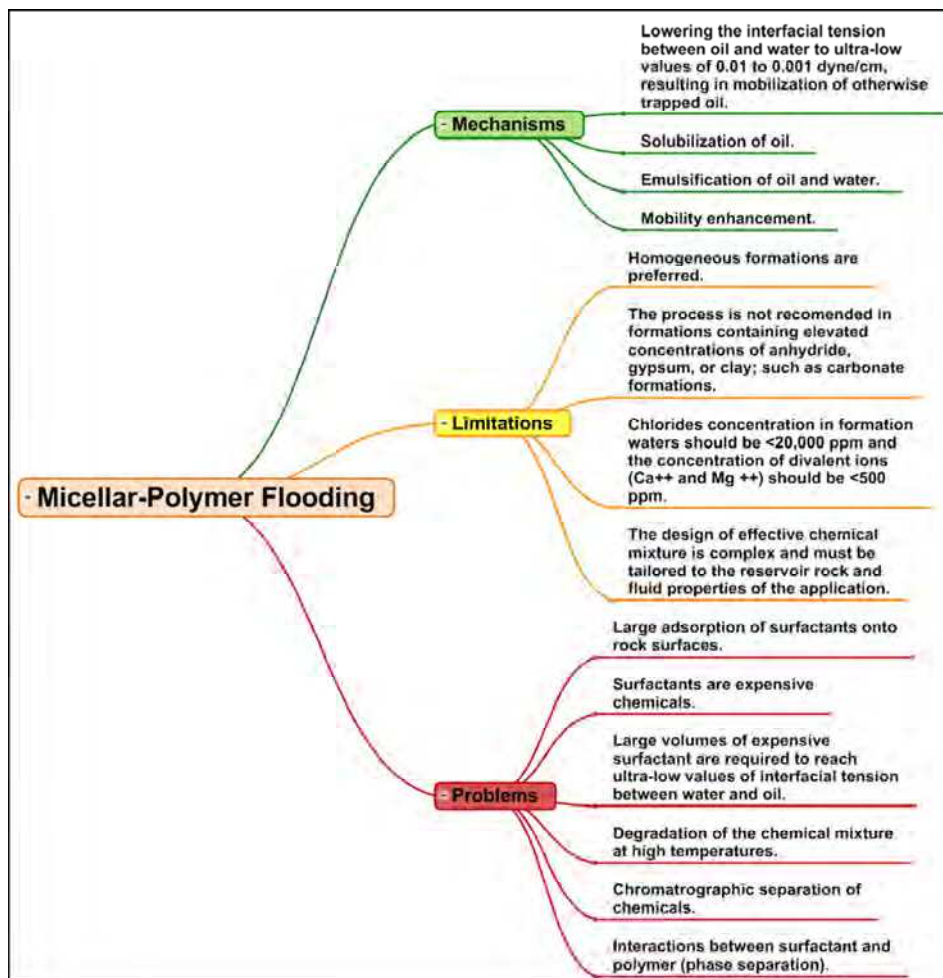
- Micellar-Polymer Flooding

- Mechanisms

Lowering the interfacial tension between oil and water to ultra-low values of 0.01 to 0.001 dyne/cm, resulting in mobilization of otherwise trapped oil.

Solubilization of oil.

Emulsification of oil and water.

Mobility enhancement.

- Limitations

Homogeneous formations are preferred.

The process is not recomended in formations containing elevated concentrations of anhydride, gypsum, or clay; such as carbonate formations.

Chlorides concentration in formation waters should be <20,000 ppm and the concentration of divalent ions (Ca++ and Mg ++) should be <500 ppm.

The design of effective chemical mixture is complex and must be tailored to the reservoir rock and fluid properties of the application.

- Problems

Large adsorption of surfactants onto rock surfaces.

Surfactants are expensive chemicals.

Large volumes of expensive surfactant are required to reach ultra-low values of interfacial tension between water and oil.

Degradation of the chemical mixture at high temperatures.

Chromatrographic separation of chemicals.

Interactions between surfactant and polymer (phase separation).